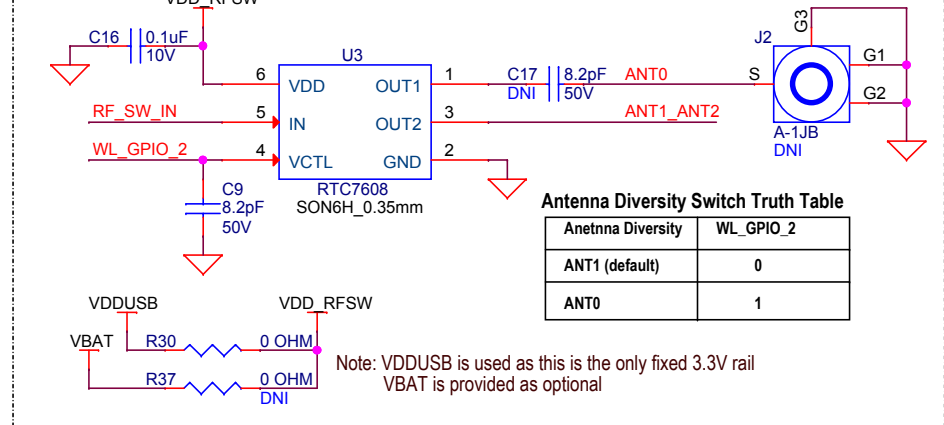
VDD_RFSW
C16 0.1uF 10V
U3
6 VDD
RF_SW_IN 5 IN
WL_GPIO_2 4 VCTL
OUT1 1
OUT2 3
GND 2
RTC7608
SON6H_0.35mm
C9 8.2pF 50V
C17 8.2pF DNI 50V
ANT0
ANT1_ANT2
J2
G3
S
G1
G2
A-1JB
DNI

Antenna Diversity Switch Truth Table

| Anetnna Diversity | WL_GPIO_2 |
|---|---|
| ANT1 (default) | 0 |
| ANT0 | 1 |

VDDUSB
VDD_RFSW
VBAT
R30 0 OHM
R37 0 OHM DNI
Note: VDDUSB is used as this is the only fixed 3.3V rail
VBAT is provided as optional